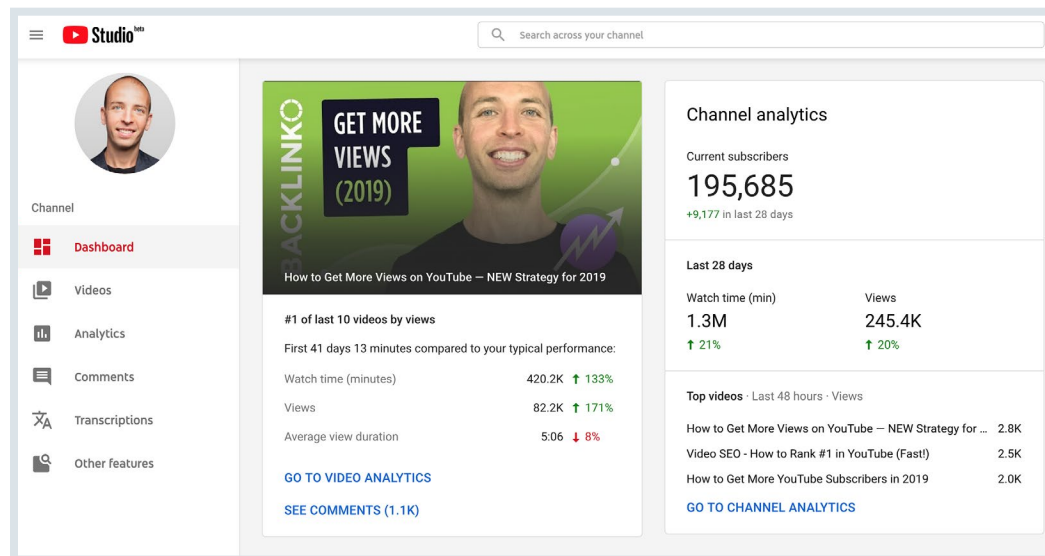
Studio beta

Search across your channel

Channel

Dashboard

Videos

Analytics

Comments

Transcriptions

Other features

BACKLINKO

GET MORE VIEWS (2019)

How to Get More Views on YouTube — NEW Strategy for 2019

#1 of last 10 videos by views

First 41 days 13 minutes compared to your typical performance:

| | | |
|---|---|---|
| Watch time (minutes) | 420.2K | ↑ 133% |
| Views | 82.2K | ↑ 171% |
| Average view duration | 5:06 | ↓ 8% |

GO TO VIDEO ANALYTICS

SEE COMMENTS (1.1K)

Channel analytics

Current subscribers

195,685

+9,177 in last 28 days

Last 28 days

| Watch time (min) | Views |
|---|---|
| 1.3M | 245.4K |
| ↑ 21% | ↑ 20% |

Top videos · Last 48 hours · Views

| | |
|---|---|
| How to Get More Views on YouTube — NEW Strategy for ... | 2.8K |
| Video SEO - How to Rank #1 in YouTube (Fast!) | 2.5K |
| How to Get More YouTube Subscribers in 2019 | 2.0K |

GO TO CHANNEL ANALYTICS